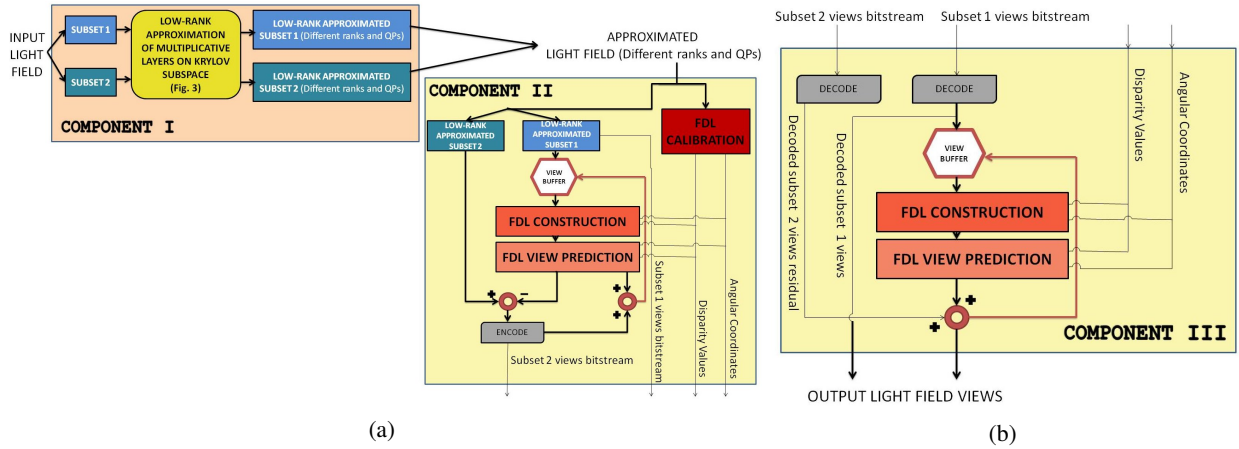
INPUT LIGHT FIELD

SUBSET 1

SUBSET 2

LOW-RANK APPROXIMATION OF MULTIPLICATIVE LAYERS ON KRYLOV SUBSPACE (Fig. 3)

LOW-RANK APPROXIMATED SUBSET 1 (Different ranks and QPs)

LOW-RANK APPROXIMATED SUBSET 2 (Different ranks and QPs)

COMPONENT I

APPROXIMATED LIGHT FIELD (Different ranks and QPs)

COMPONENT II

LOW-RANK APPROXIMATED SUBSET 2

LOW-RANK APPROXIMATED SUBSET 1

FDL CALIBRATION

VIEW BUFFER

FDL CONSTRUCTION

FDL VIEW PREDICTION

+ −

+ +

ENCODE

Subset 2 views bitstream

Subset 1 views bitstream

Disparity Values

Angular Coordinates

(a)

Subset 2 views bitstream

Subset 1 views bitstream

DECODE

DECODE

Decoded subset 2 views residual

Decoded subset 1 views

Disparity Values

Angular Coordinates

VIEW BUFFER

FDL CONSTRUCTION

FDL VIEW PREDICTION

+ +

COMPONENT III

OUTPUT LIGHT FIELD VIEWS

(b)